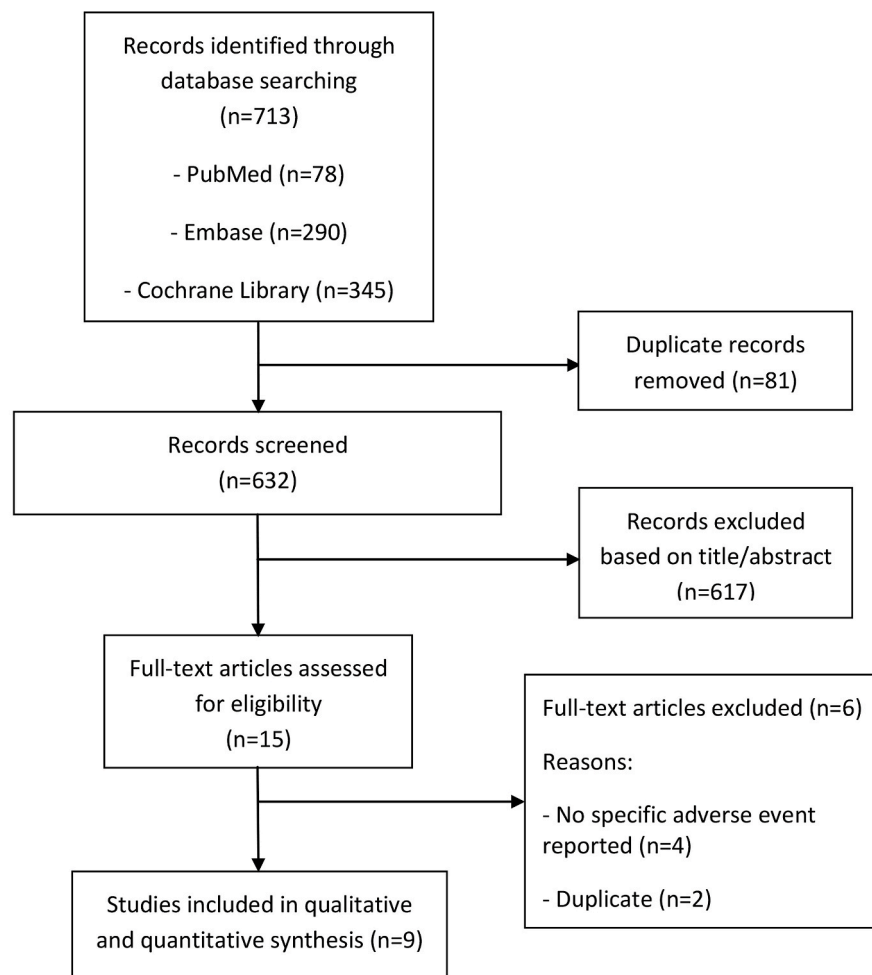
Records identified through database searching (n=713)

- PubMed (n=78)

- Embase (n=290)

- Cochrane Library (n=345)

Duplicate records removed (n=81)

Records screened (n=632)

Records excluded based on title/abstract (n=617)

Full-text articles assessed for eligibility (n=15)

Full-text articles excluded (n=6)

Reasons:

- No specific adverse event reported (n=4)

- Duplicate (n=2)

Studies included in qualitative and quantitative synthesis (n=9)